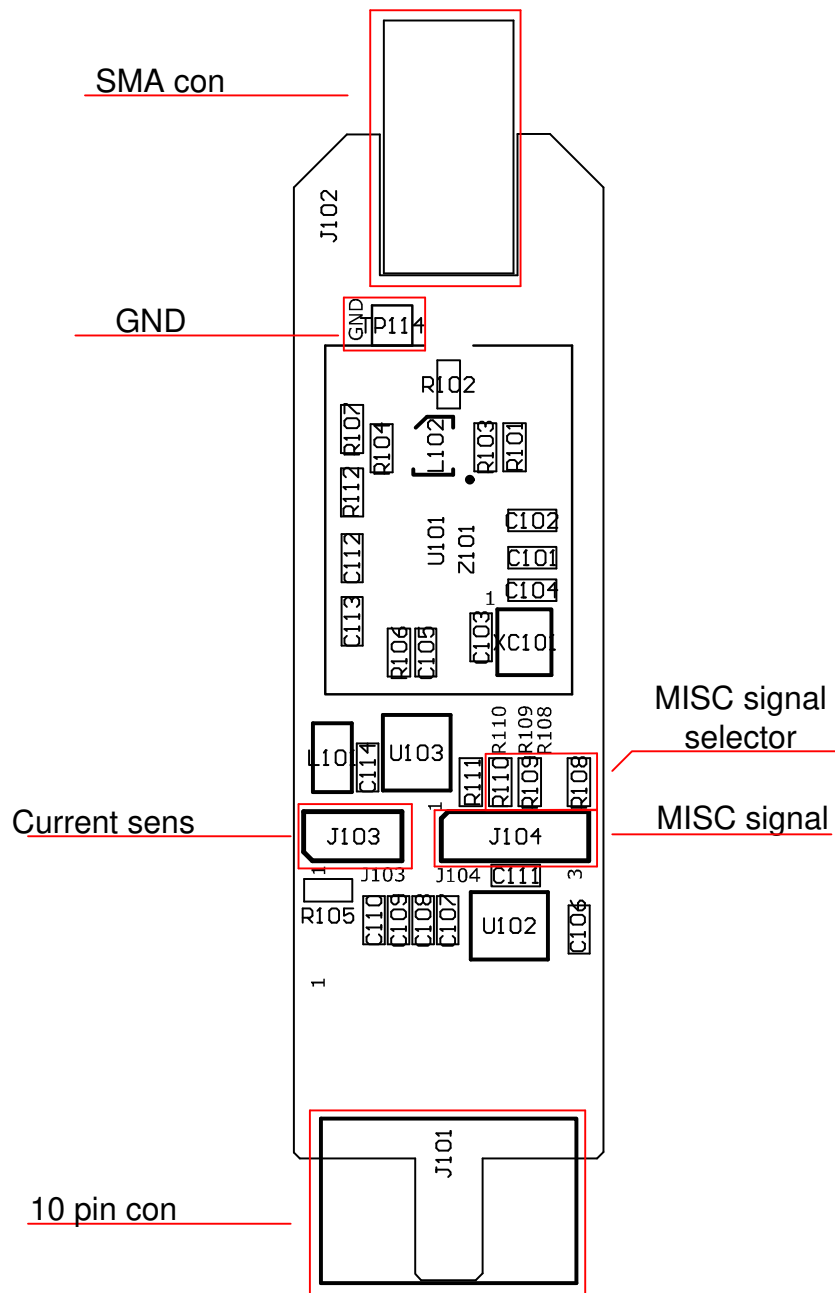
SMA con

J102

GND

GND TP114

R102

R107 R104 L102 R103 R101

R112

C102

U101 Z101

C112

C101

C104

1

C113 R106 C105 C103 XC101

MISC signal selector

R110 R109 R108

L101 C114 U103 R111 R110 R109 R108

Current sens

J103

1

J104

MISC signal

1

J103 J104 C111 3

R105 C110 C109 C108 C107 U102 C106

1

J101

10 pin con